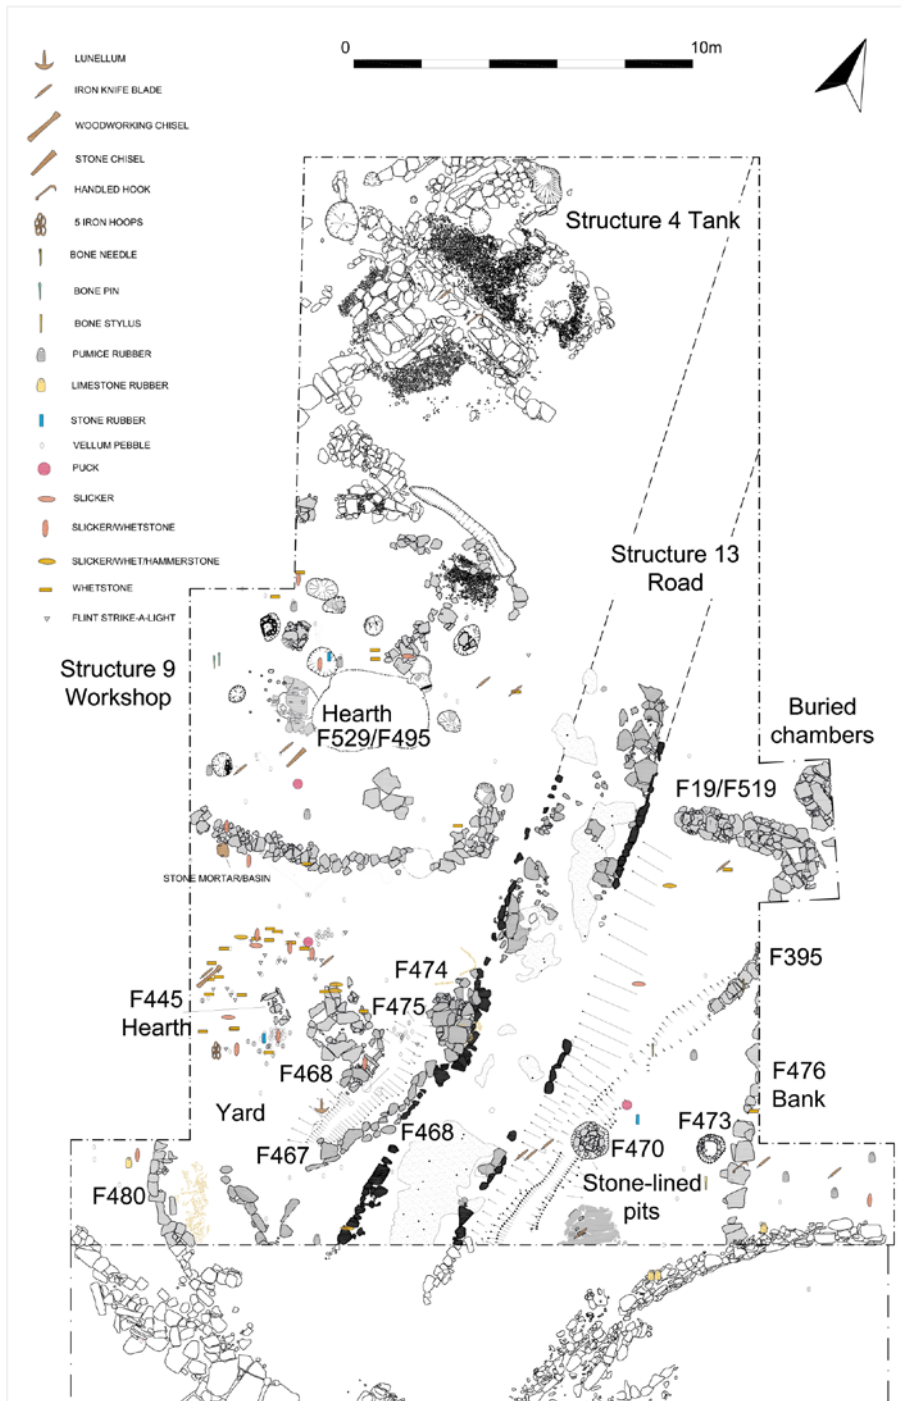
LUNELLUM
IRON KNIFE BLADE
WOODWORKING CHISEL
STONE CHISEL
HANDLED HOOK
5 IRON HOOPS
BONE NEEDLE
BONE PIN
BONE STYLUS
PUMICE RUBBER
LIMESTONE RUBBER
STONE RUBBER
VELLUM PEBBLE
PUCK
SLICKER
SLICKER/WHETSTONE
SLICKER/WHET/HAMMERSTONE
WHETSTONE
FLINT STRIKE-A-LIGHT

0 10m

Structure 4 Tank

Structure 13 Road

Structure 9 Workshop

Hearth F529/F495

Buried chambers

F19/F519

STONE MORTAR/BASIN

F395

F474

F445 Hearth

F475

F468

F476 Bank

Yard

F473

F468

F470

F467

F480

Stone-lined pits